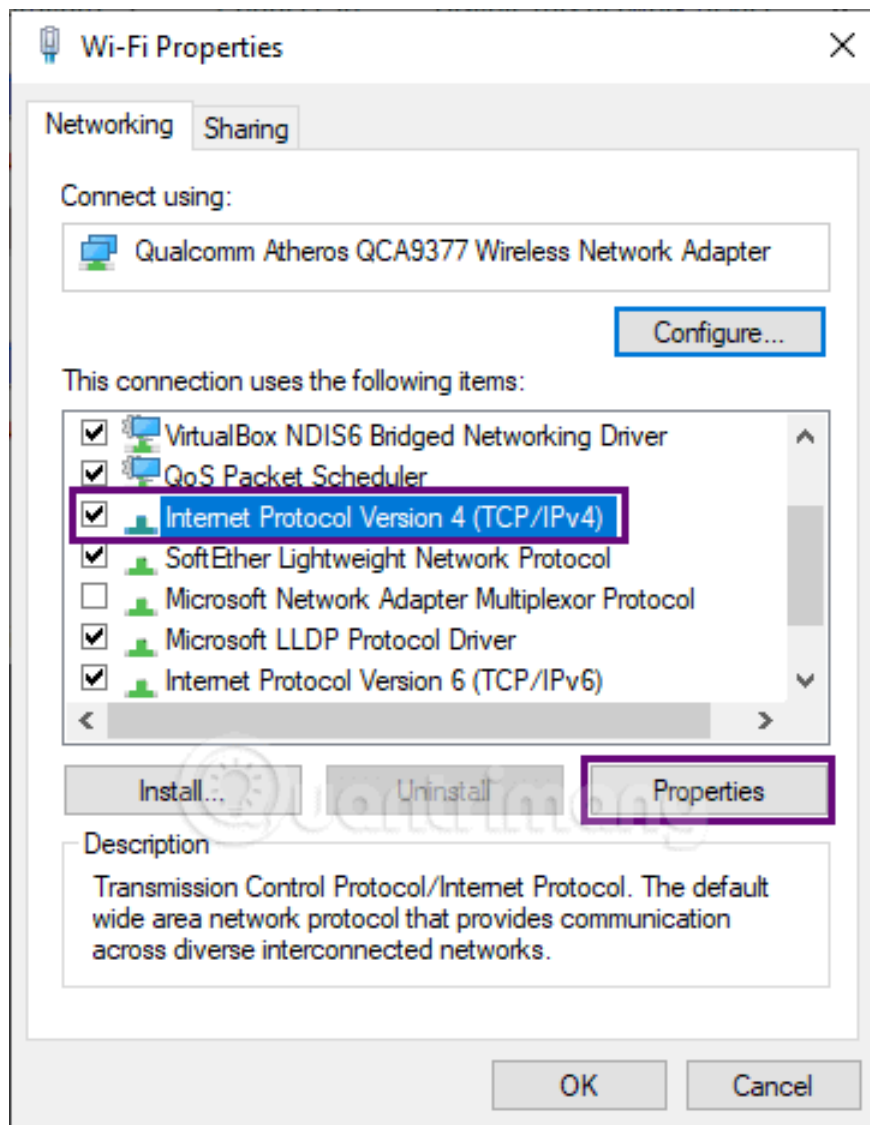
Wi-Fi Properties

Networking Sharing

Connect using:

Qualcomm Atheros QCA9377 Wireless Network Adapter

Configure...

This connection uses the following items:

VirtualBox NDIS6 Bridged Networking Driver
QoS Packet Scheduler
Internet Protocol Version 4 (TCP/IPv4)
SoftEther Lightweight Network Protocol
Microsoft Network Adapter Multiplexor Protocol
Microsoft LLDP Protocol Driver
Internet Protocol Version 6 (TCP/IPv6)

Install... Uninstall Properties

Description

Transmission Control Protocol/Internet Protocol. The default wide area network protocol that provides communication across diverse interconnected networks.

Quantrimang

OK Cancel